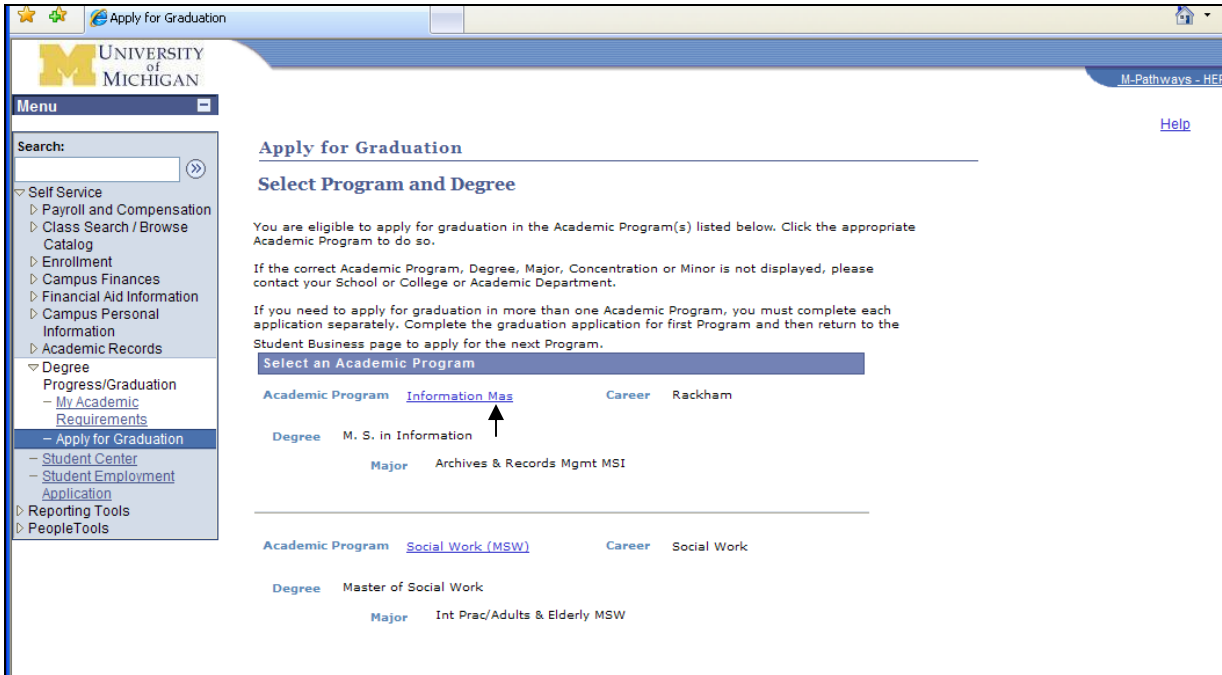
Apply for Graduation

UNIVERSITY of MICHIGAN

M-Pathways - HER

Menu

Search:

Self Service
Payroll and Compensation
Class Search / Browse Catalog
Enrollment
Campus Finances
Financial Aid Information
Campus Personal Information
Academic Records
Degree Progress/Graduation
– My Academic Requirements
– Apply for Graduation
– Student Center
– Student Employment Application
Reporting Tools
PeopleTools

Help

Apply for Graduation

Select Program and Degree

You are eligible to apply for graduation in the Academic Program(s) listed below. Click the appropriate Academic Program to do so.

If the correct Academic Program, Degree, Major, Concentration or Minor is not displayed, please contact your School or College or Academic Department.

If you need to apply for graduation in more than one Academic Program, you must complete each application separately. Complete the graduation application for first Program and then return to the Student Business page to apply for the next Program.

Select an Academic Program

Academic Program Information Mas Career Rackham

Degree M. S. in Information

Major Archives & Records Mgmt MSI

Academic Program Social Work (MSW) Career Social Work

Degree Master of Social Work

Major Int Prac/Adults & Elderly MSW